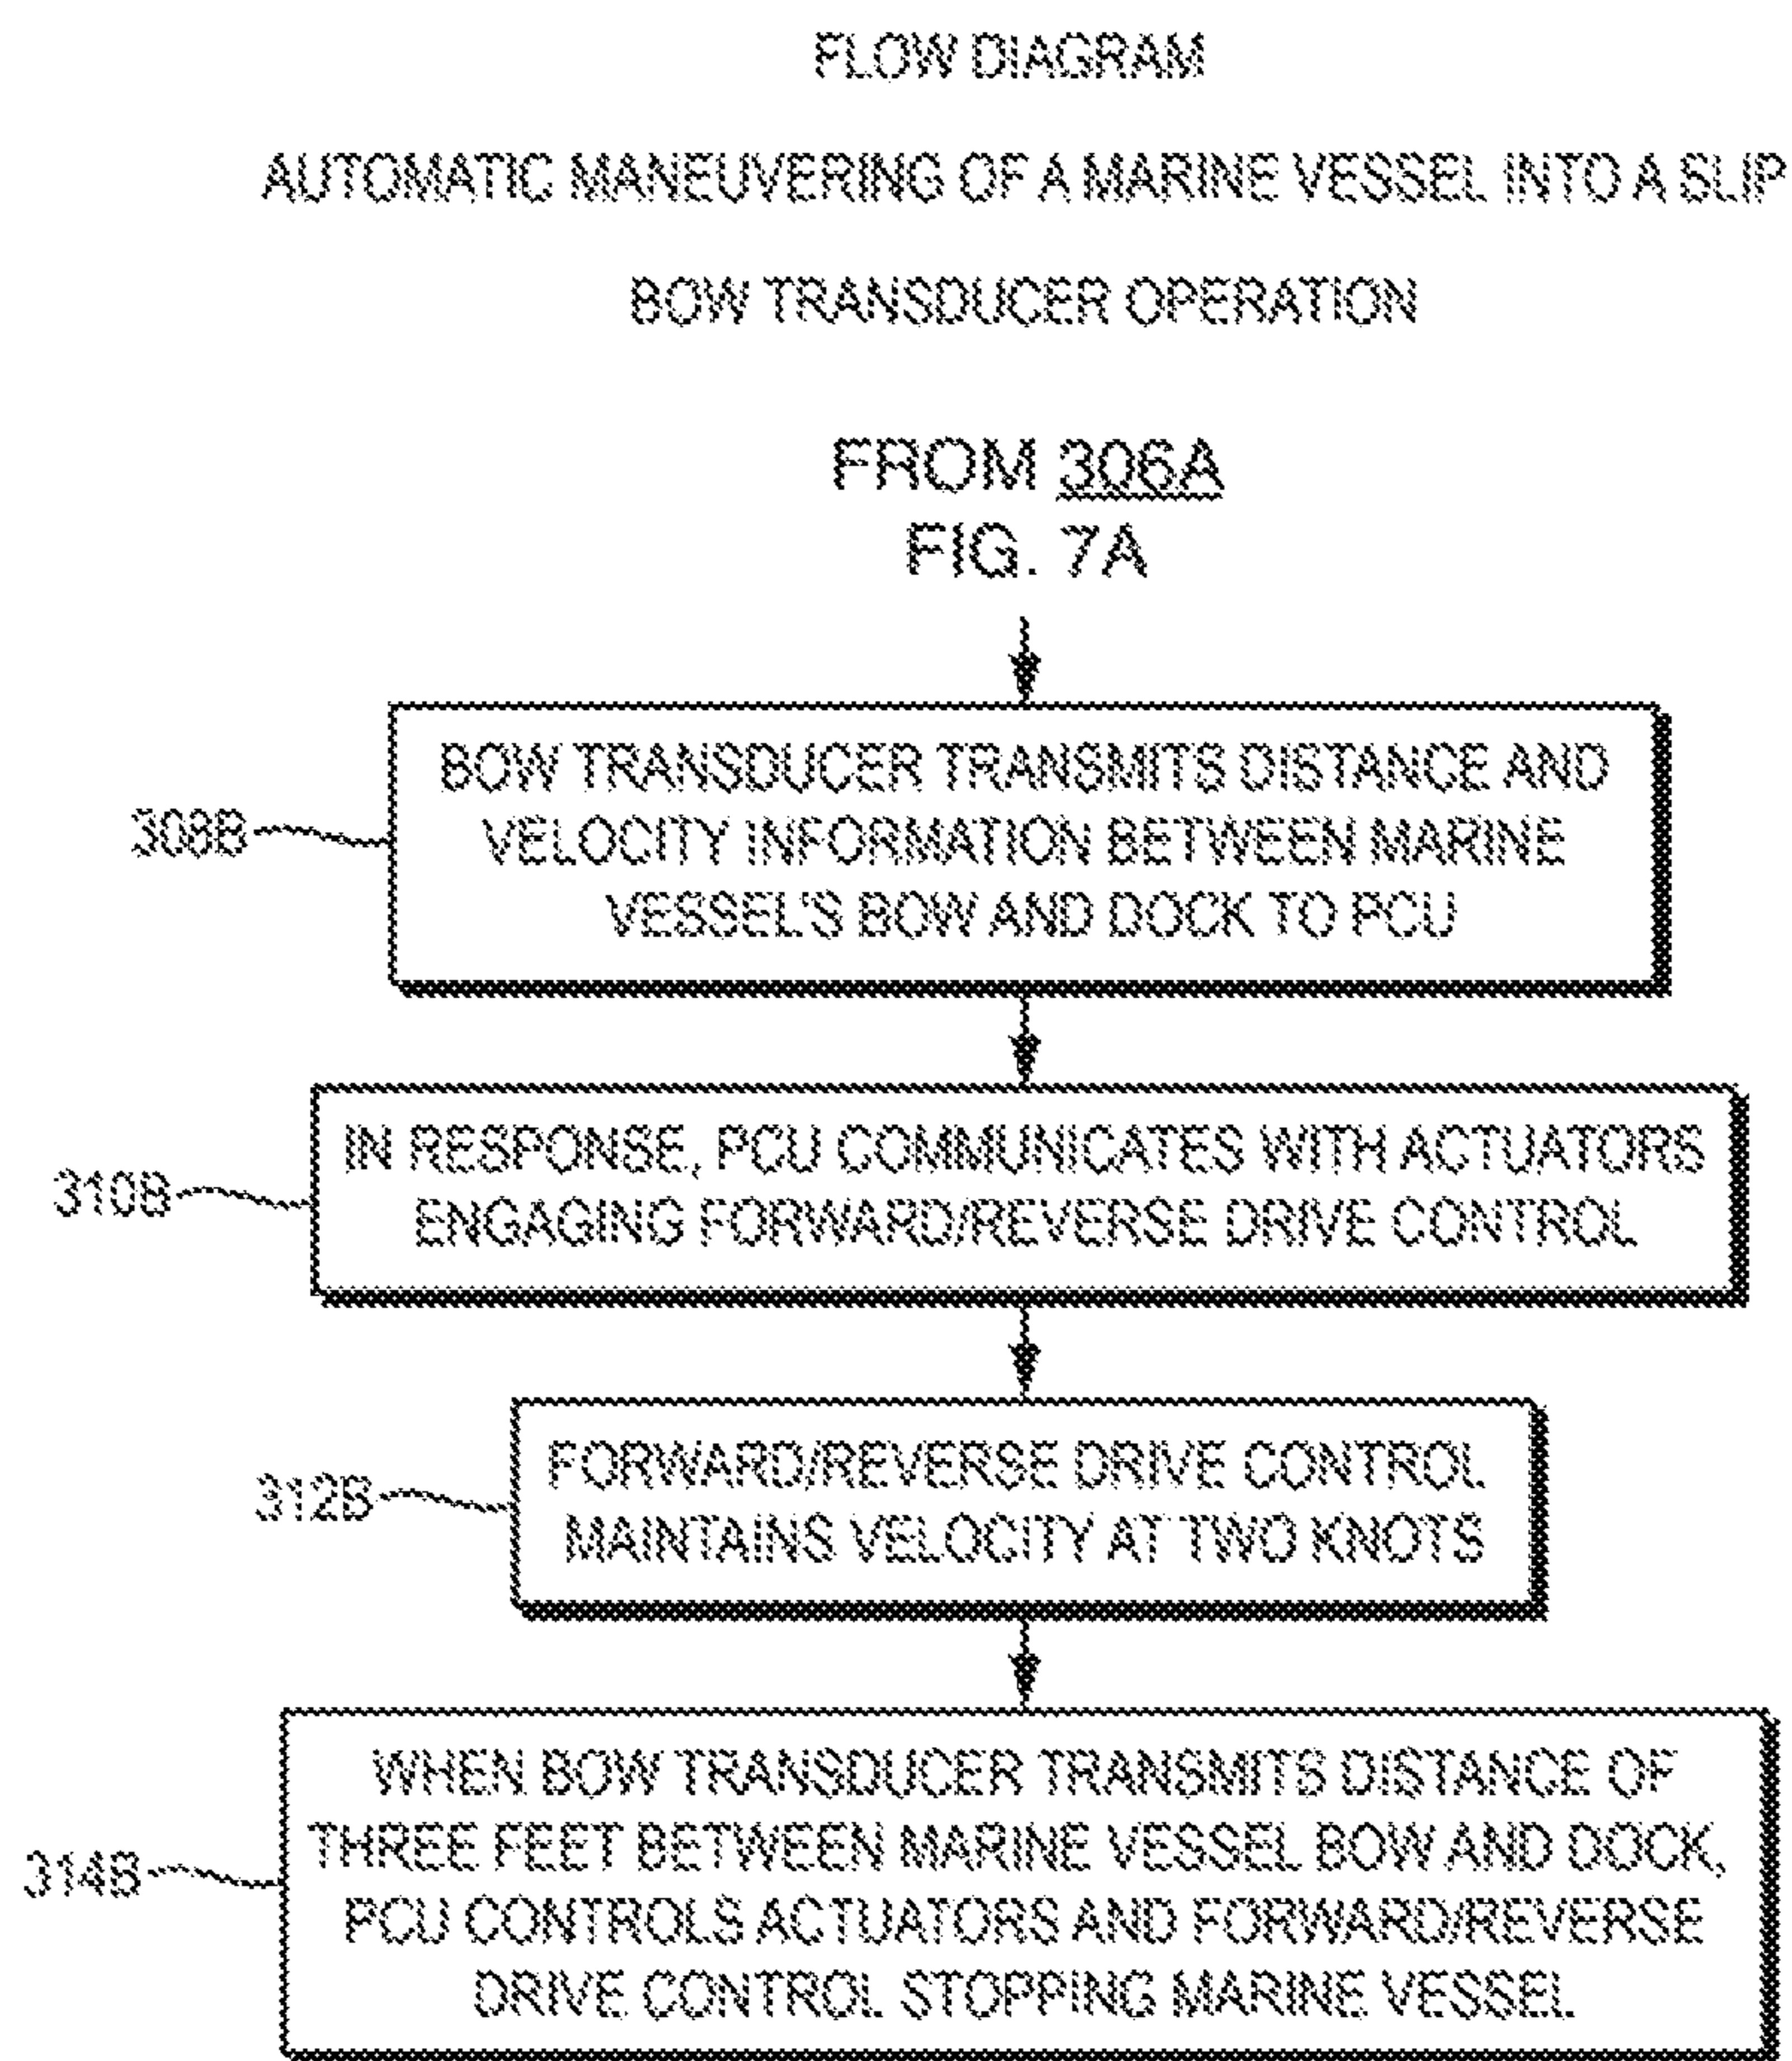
FLOW DIAGRAM

AUTOMATIC MANEUVERING OF A MARINE VESSEL INTO A SLIP

BOW TRANSDUCER OPERATION

FROM 306A
FIG. 7A

308B

BOW TRANSDUCER TRANSMITS DISTANCE AND VELOCITY INFORMATION BETWEEN MARINE VESSEL'S BOW AND DOCK TO PCU

310B

IN RESPONSE, PCU COMMUNICATES WITH ACTUATORS ENGAGING FORWARD/REVERSE DRIVE CONTROL

312B

FORWARD/REVERSE DRIVE CONTROL MAINTAINS VELOCITY AT TWO KNOTS

314B

WHEN BOW TRANSDUCER TRANSMITS DISTANCE OF THREE FEET BETWEEN MARINE VESSEL BOW AND DOCK, PCU CONTROLS ACTUATORS AND FORWARD/REVERSE DRIVE CONTROL STOPPING MARINE VESSEL